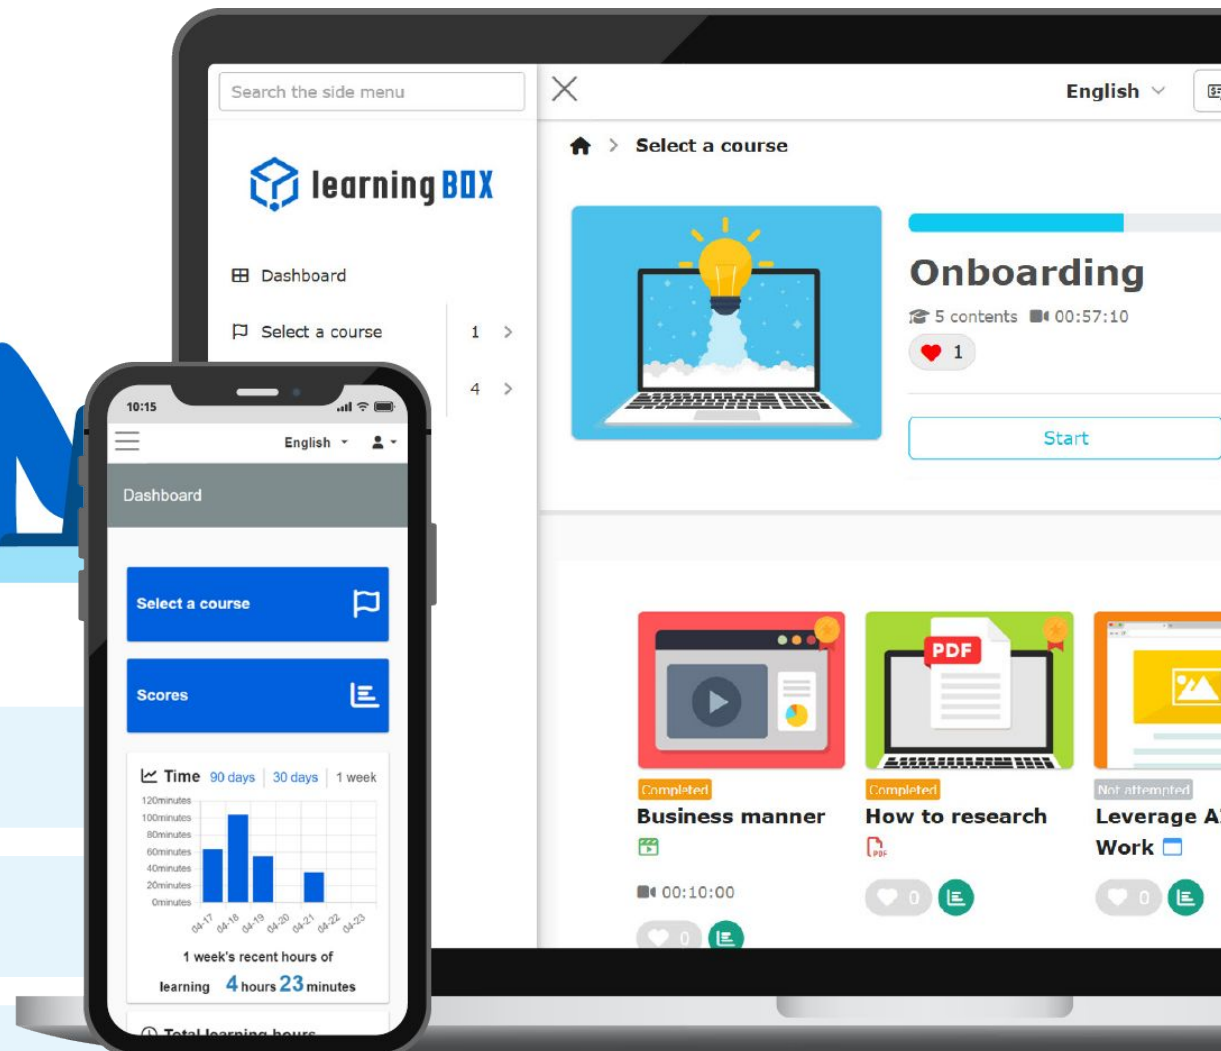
Search the side menu

learningBOX

Dashboard

Select a course 1 >

4 >

English

Select a course

Onboarding

5 contents 00:57:10

1

Start

Completed
Business manner

00:10:00

0

Completed
How to research

0

Not attempted
Leverage A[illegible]
Work

0

10:15

English

Dashboard

Select a course

Scores

Time 90 days 30 days 1 week

120minutes
100minutes
80minutes
60minutes
40minutes
20minutes
0minutes

04-17 04-18 04-19 04-20 04-21 04-22 04-23

1 week's recent hours of learning 4 hours 23 minutes

Total learning hours